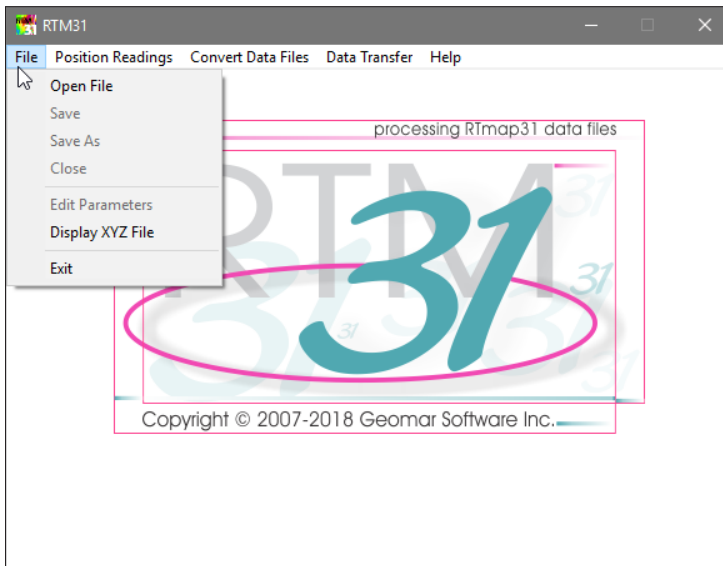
RTM31

File Position Readings Convert Data Files Data Transfer Help

Open File
Save
Save As
Close
Edit Parameters
Display XYZ File
Exit

processing RTmap31 data files

RTM 31

Copyright © 2007-2018 Geomar Software Inc.